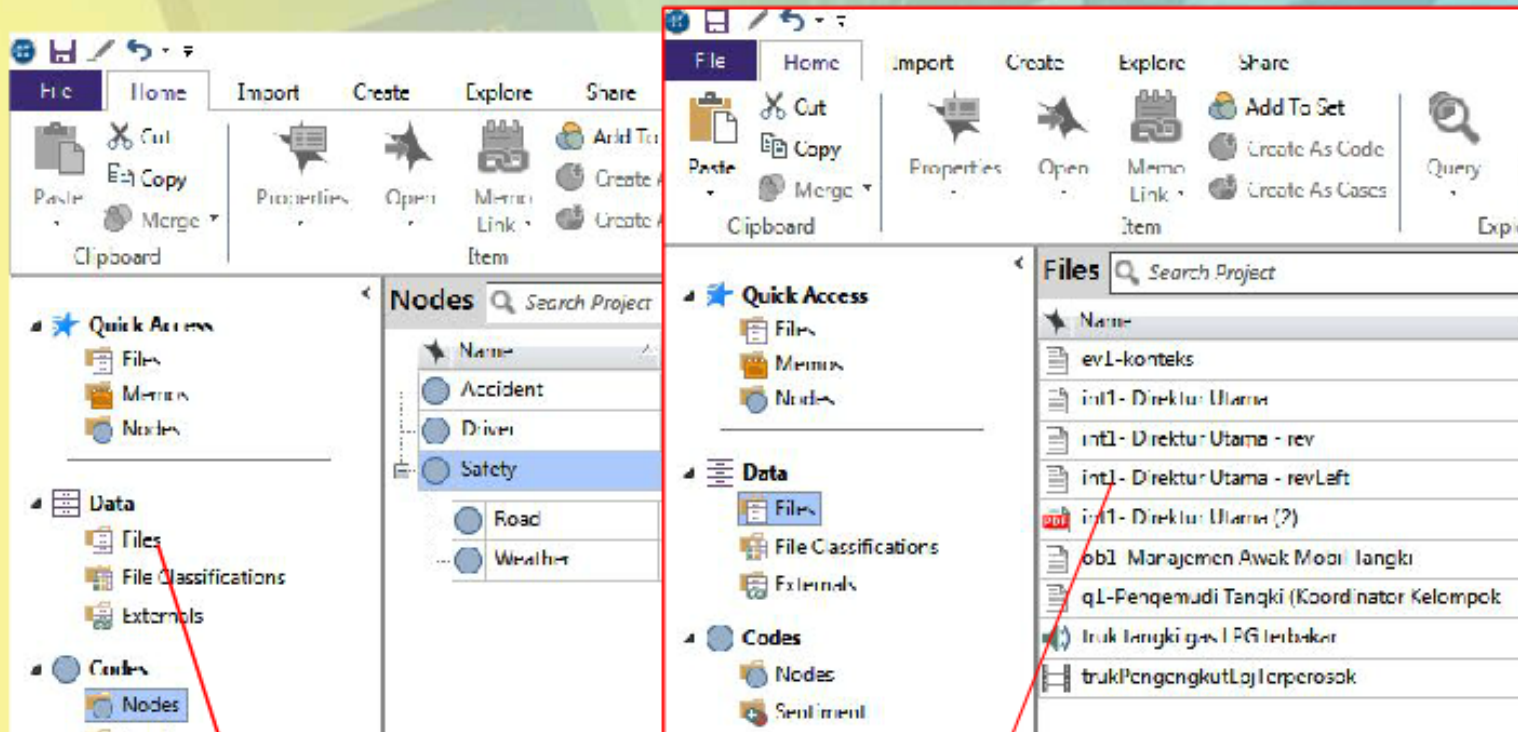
File
Home
Import
Create
Explore
Share

Paste
Cut
Copy
Merge
Clipboard
Properties
Open
Memo Link
Item
Add To
Create
Create

Quick Access
Files
Memos
Nodes
Data
Files
File Classifications
Externals
Codes
Nodes

Nodes
Search Project
Name
Accident
Driver
Safety
Road
Weather

File
Home
Import
Create
Explore
Share

Paste
Cut
Copy
Merge
Clipboard
Properties
Open
Memo Link
Item
Add To Set
Create As Code
Create As Cases
Query
Expl

Quick Access
Files
Memos
Nodes
Data
Files
File Classifications
Externals
Codes
Nodes
Sentiment

Files
Search Project
Name
ev1-konteks
int1- Direktur Utama
int1- Direktur Utama - rev
int1- Direktur Utama - revLeft
int1- Direktur Utama (?)
ob1 Manajemen Awak Mobil Tangki
q1-Pengemudi Tangki (Koordinator Kelompok
truk Tangki gas LPG terbakar
trukPengangkutLpgTerperosok